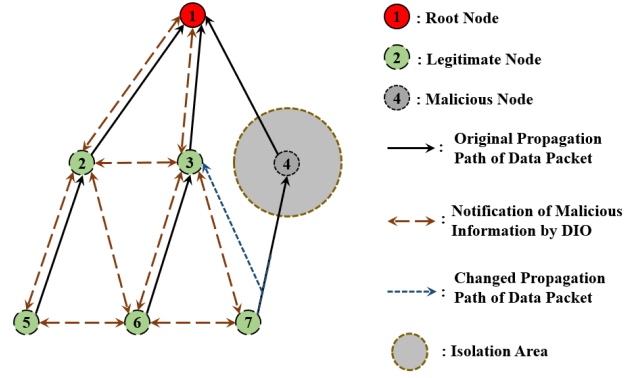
1
2
3
4
5
6
7

1 : Root Node

2 : Legitimate Node

4 : Malicious Node

: Original Propagation Path of Data Packet

: Notification of Malicious Information by DIO

: Changed Propagation Path of Data Packet

: Isolation Area